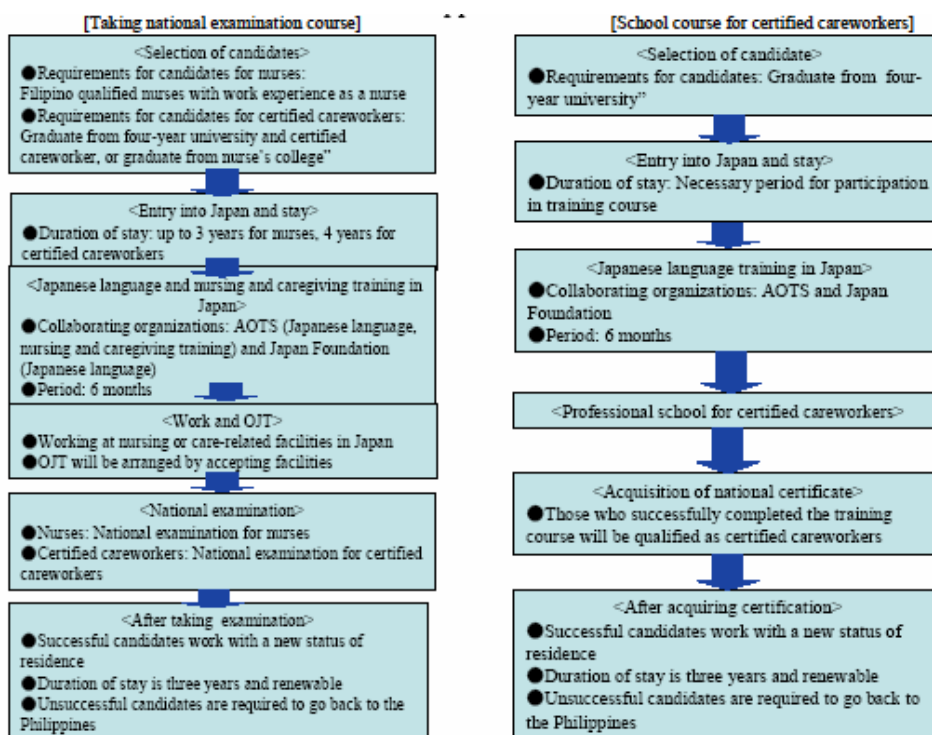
[Taking national examination course]

<Selection of candidates>
●Requirements for candidates for nurses: Filipino qualified nurses with work experience as a nurse
●Requirements for candidates for certified careworkers: Graduate from four-year university and certified careworker, or graduate from nurse's college"

<Entry into Japan and stay>
●Duration of stay: up to 3 years for nurses, 4 years for certified careworkers

<Japanese language and nursing and caregiving training in Japan>
●Collaborating organizations: AOTS (Japanese language, nursing and caregiving training) and Japan Foundation (Japanese language)
●Period: 6 months

<Work and OJT>
●Working at nursing or care-related facilities in Japan
●OJT will be arranged by accepting facilities

<National examination>
●Nurses: National examination for nurses
●Certified careworkers: National examination for certified careworkers

<After taking examination>
●Successful candidates work with a new status of residence
●Duration of stay is three years and renewable
●Unsuccessful candidates are required to go back to the Philippines

[School course for certified careworkers]

<Selection of candidate>
●Requirements for candidates: Graduate from four-year university"

<Entry into Japan and stay>
●Duration of stay: Necessary period for participation in training course

<Japanese language training in Japan>
●Collaborating organizations: AOTS and Japan Foundation
●Period: 6 months

<Professional school for certified careworkers>

<Acquisition of national certificate>
●Those who successfully completed the training course will be qualified as certified careworkers

<After acquiring certification>
●Successful candidates work with a new status of residence
●Duration of stay is three years and renewable
●Unsuccessful candidates are required to go back to the Philippines